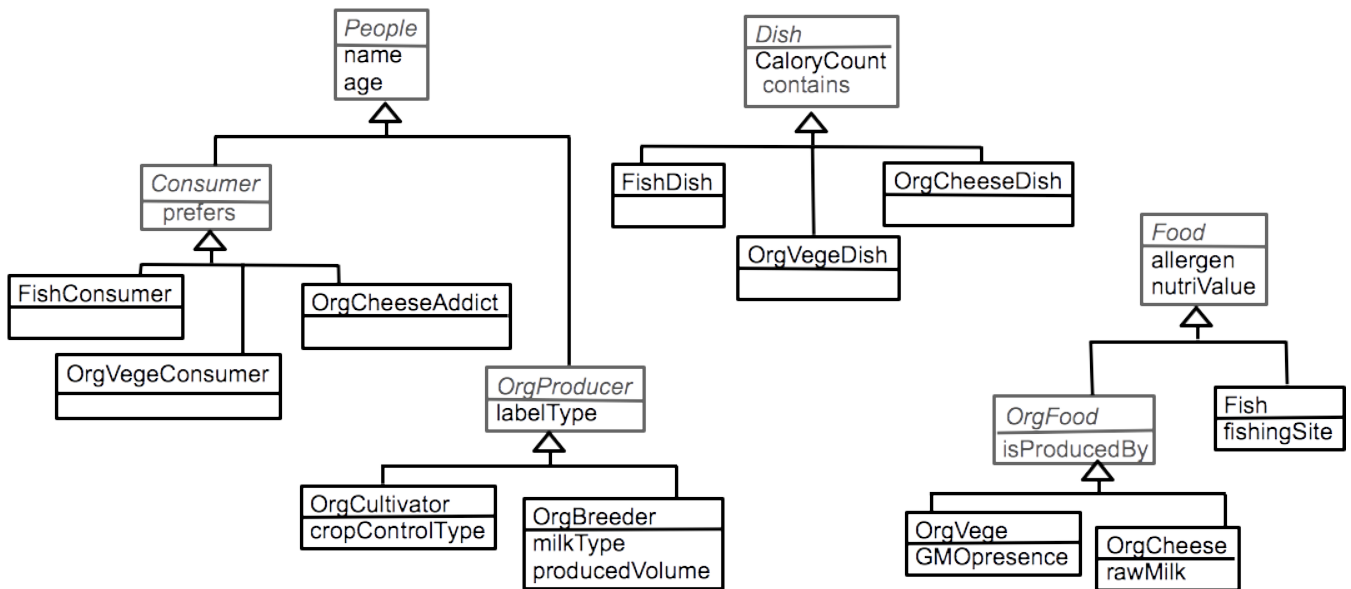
People
name
age

Consumer
prefers

FishConsumer

OrgVegeConsumer

OrgCheeseAddict

OrgProducer
labelType

OrgCultivator
cropControlType

OrgBreeder
milkType
producedVolume

Dish
CaloryCount
contains

FishDish

OrgVegeDish

OrgCheeseDish

Food
allergen
nutriValue

OrgFood
isProducedBy

Fish
fishingSite

OrgVege
GMOpresence

OrgCheese
rawMilk